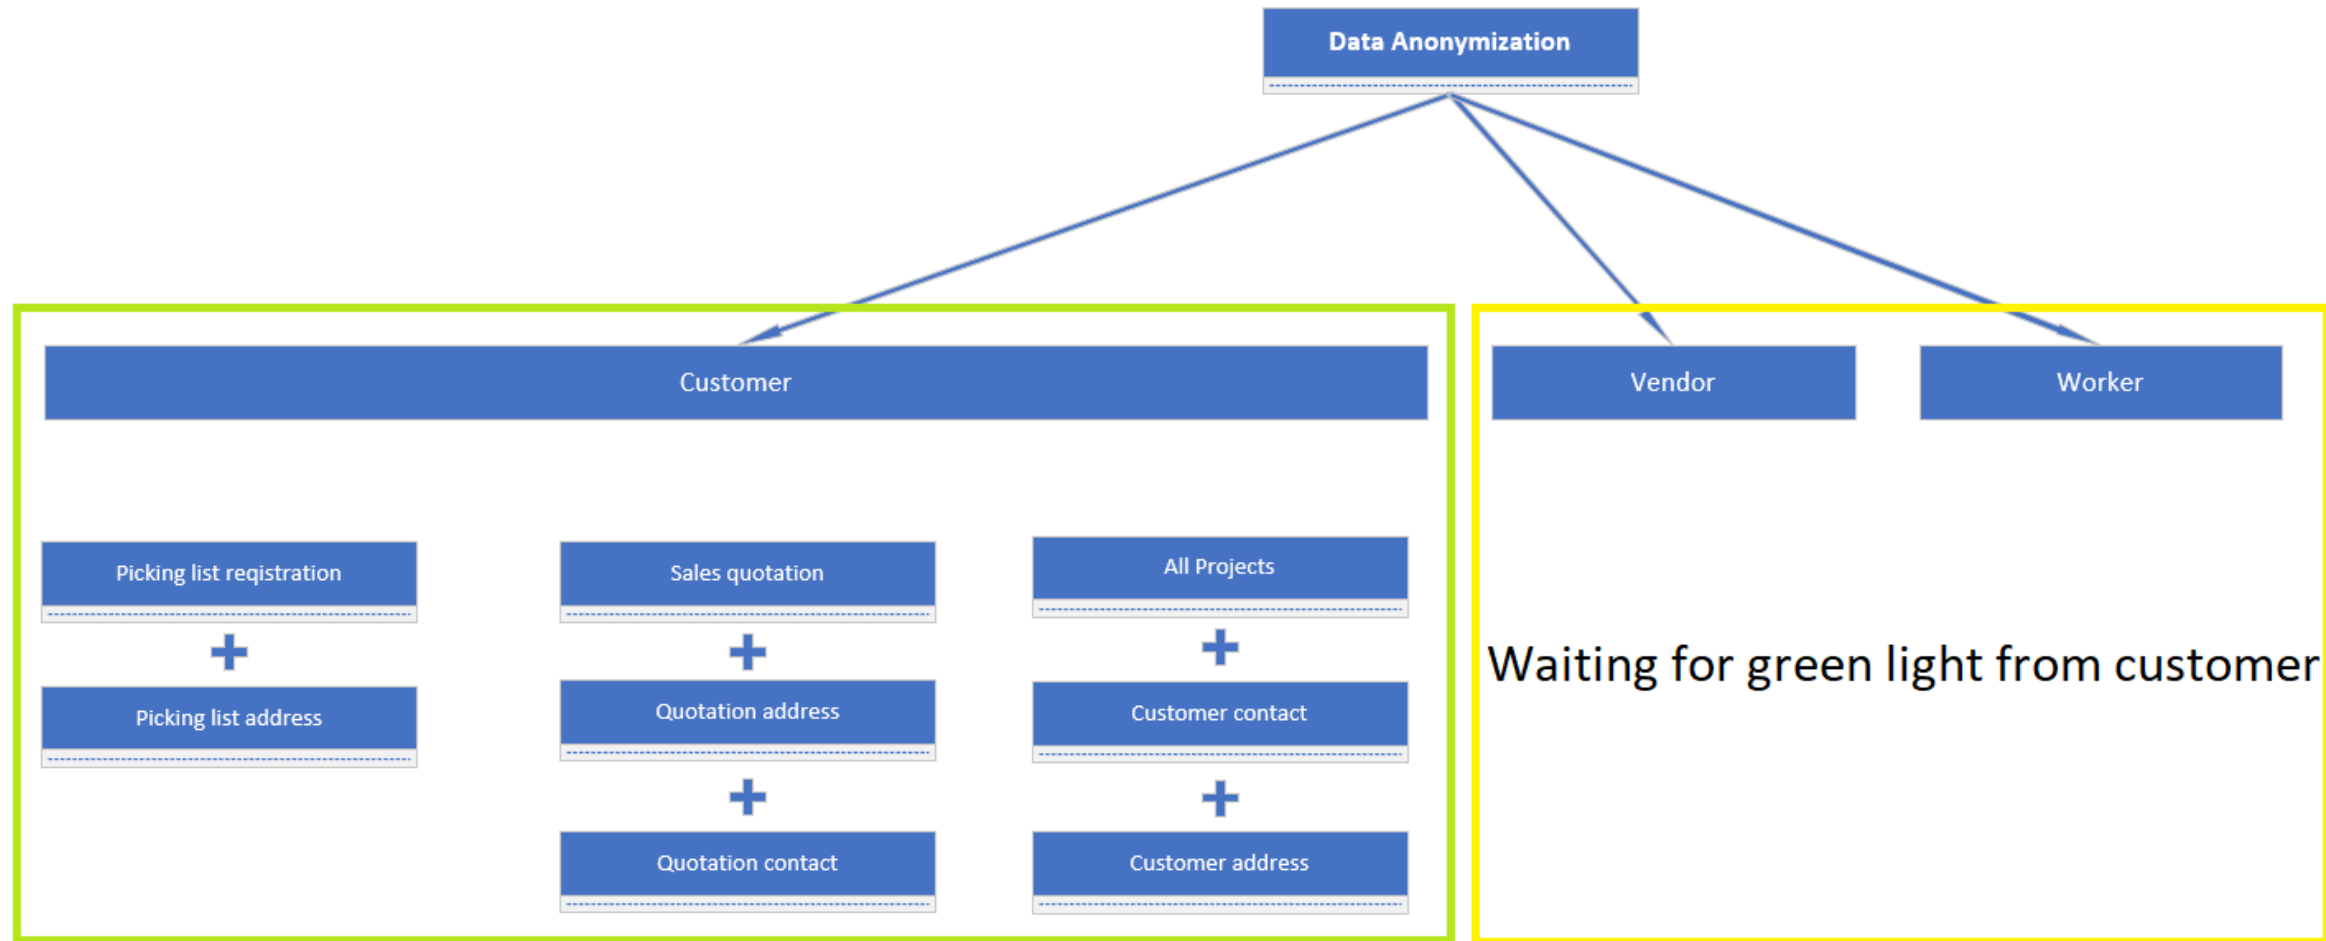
Data Anonymization

Customer

Vendor

Worker

Picking list registration

+

Picking list address

Sales quotation

+

Quotation address

+

Quotation contact

All Projects

+

Customer contact

+

Customer address

Waiting for green light from customer